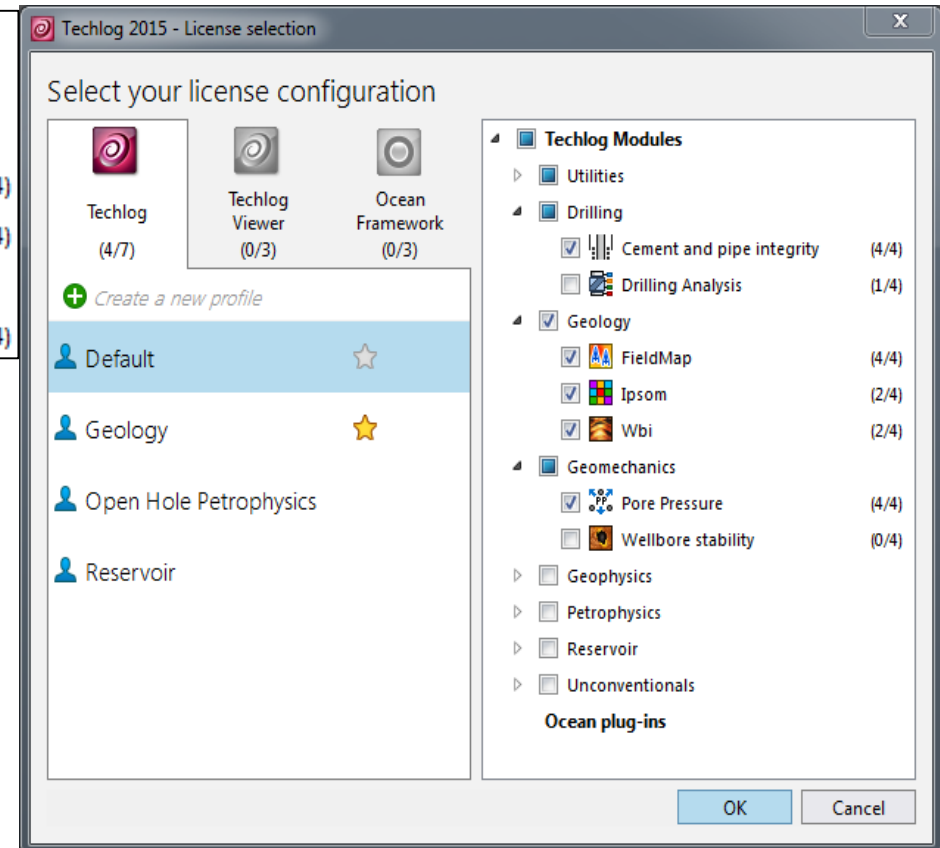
Techlog 2015 - License selection

Select your license configuration

Techlog (4/7)

Techlog Viewer (0/3)

Ocean Framework (0/3)

Create a new profile

Default

Geology

Open Hole Petrophysics

Reservoir

Techlog Modules
Utilities
Drilling
Cement and pipe integrity (4/4)
Drilling Analysis (1/4)
Geology
FieldMap (4/4)
Ipsom (2/4)
Wbi (2/4)
Geomechanics
Pore Pressure (4/4)
Wellbore stability (0/4)
Geophysics
Petrophysics
Reservoir
Unconventionals
Ocean plug-ins

OK
Cancel